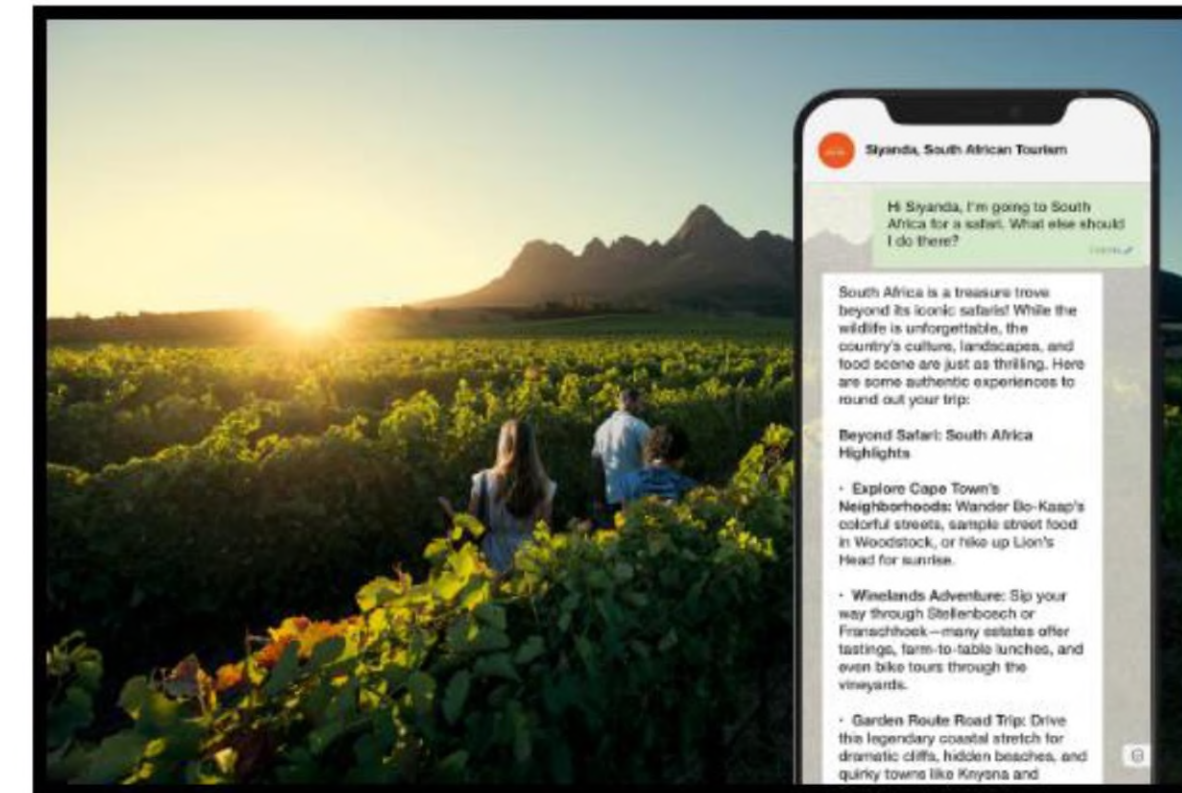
Siyanda, South African Tourism

Hi Siyanda, I'm going to South Africa for a safari. What else should I do there?

South Africa is a treasure trove beyond its iconic safaris! While the wildlife is unforgettable, the country's culture, landscapes, and food scene are just as thrilling. Here are some authentic experiences to round out your trip:

Beyond Safari: South Africa Highlights

• Explore Cape Town's Neighborhoods: Wander Bo-Kaap's colorful streets, sample street food in Woodstock, or hike up Lion's Head for sunrise.

• Winelands Adventure: Sip your way through Stellenbosch or Franschhoek—many estates offer tastings, farm-to-table lunches, and even bike tours through the vineyards.

• Garden Route Road Trip: Drive this legendary coastal stretch for dramatic cliffs, hidden beaches, and quirky towns like Knysna and